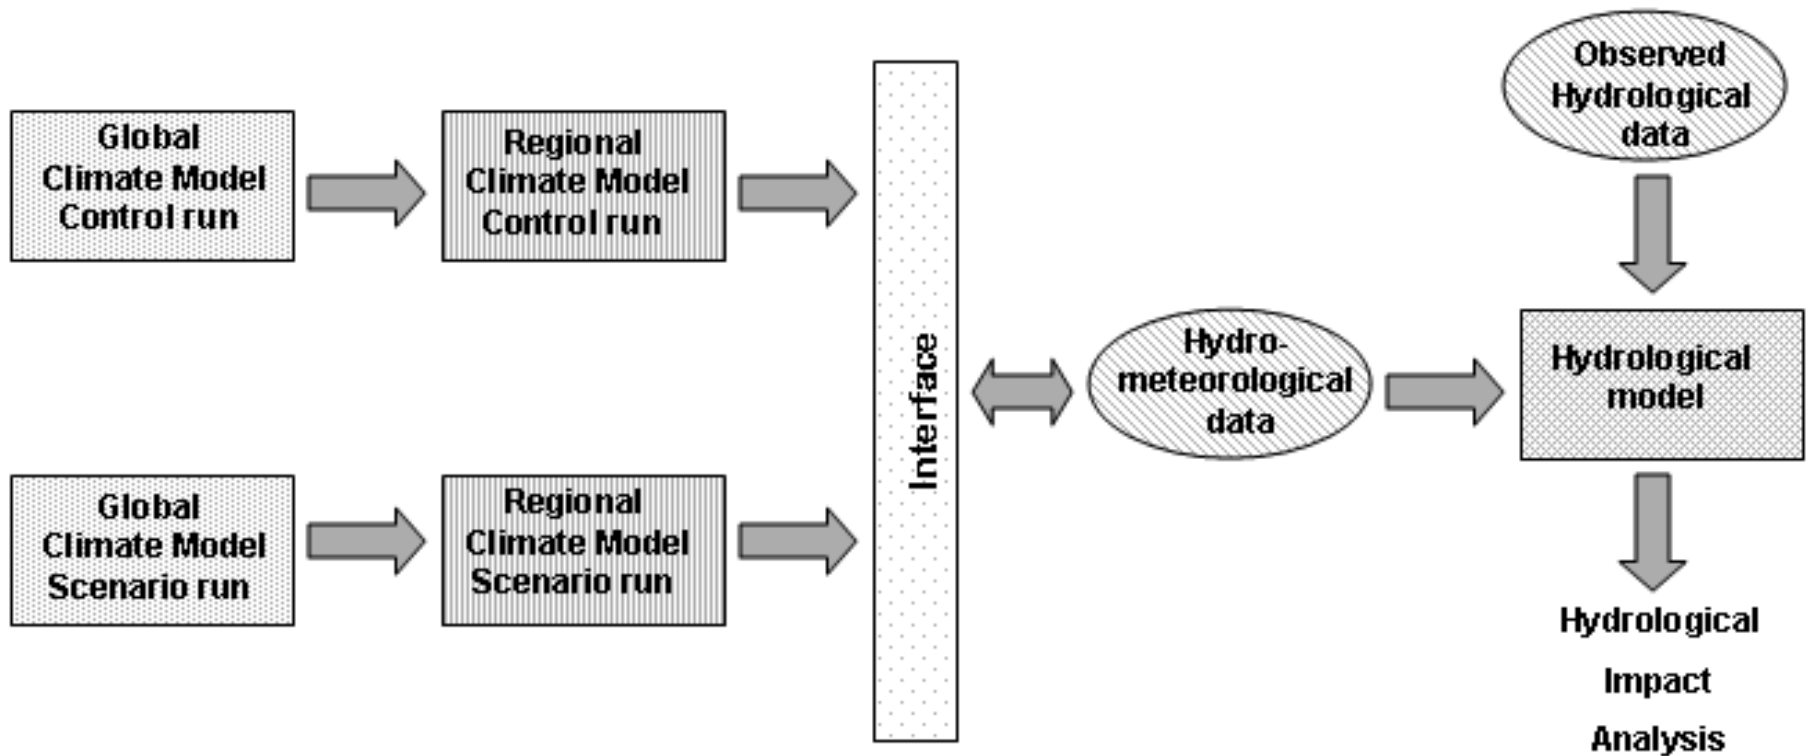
Global Climate Model Control run

Regional Climate Model Control run

Global Climate Model Scenario run

Regional Climate Model Scenario run

Interface

Hydro-meteorological data

Observed Hydrological data

Hydrological model

Hydrological Impact Analysis